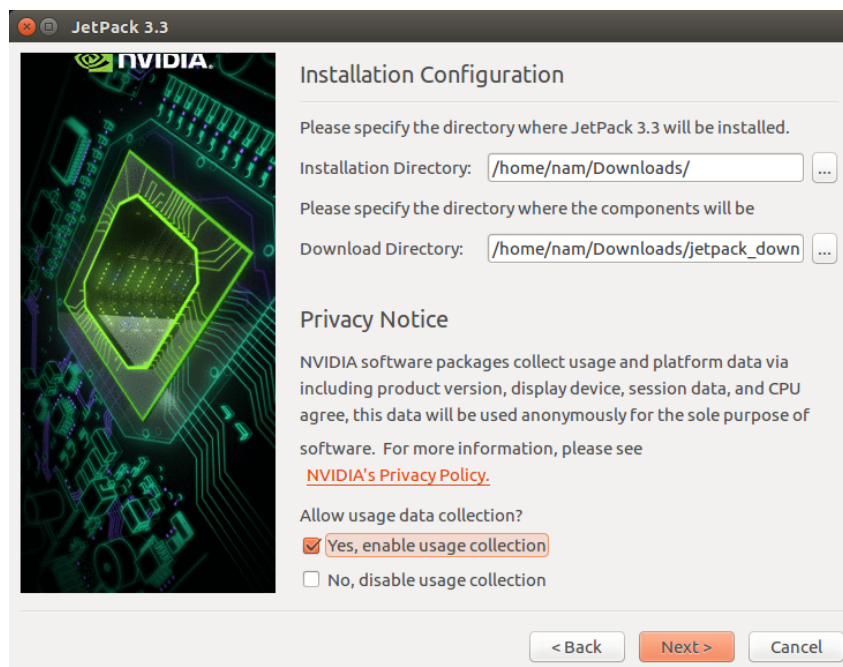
JetPack 3.3

NVIDIA.

Installation Configuration

Please specify the directory where JetPack 3.3 will be installed.

Installation Directory: /home/nam/Downloads/ ...

Please specify the directory where the components will be

Download Directory: /home/nam/Downloads/jetpack_down ...

Privacy Notice

NVIDIA software packages collect usage and platform data via including product version, display device, session data, and CPU agree, this data will be used anonymously for the sole purpose of software. For more information, please see NVIDIA's Privacy Policy.

Allow usage data collection?

Yes, enable usage collection

No, disable usage collection

< Back Next > Cancel